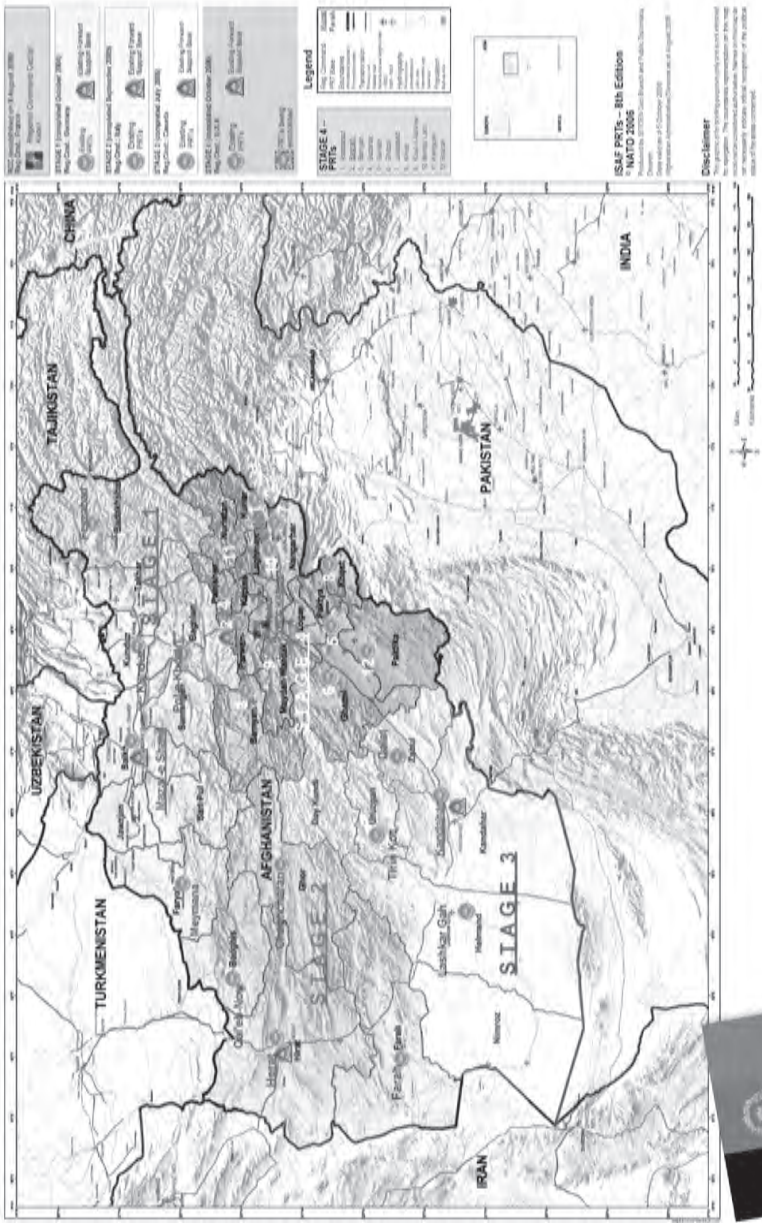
CHINA
TAJIKISTAN
UZBEKISTAN
TURKMENISTAN
AFGHANISTAN
PAKISTAN
INDIA
IRAN
STAGE 1
STAGE 2
STAGE 3
STAGE 4
Mazar-e-Sharif
Kunduz
Baghlan
Bamyan
Maydan Wardak
Ghazni
Paktika
Zabul
Uruzgan
Kandahar
Helmand
Lashkar Gah
Nimroz
Farah
Herat
Qal'eh-ye Now
Badghis
Faryab
Maymana
Ghor
Chaghcharan
Day Kundi
Tarin Kowt
Kabul
Parwan
Khost
Nangarhar
Kunar
Nuristan
Laghman
Kapisa
Logar
Paktya
Balkh
Jawzjan
Sar-e Pol
Samangan
Takhar
Badakhshan
Legend
STAGE 4 – PRTs
ISAF PRTs – 8th Edition
NATO 2006
Disclaimer
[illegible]